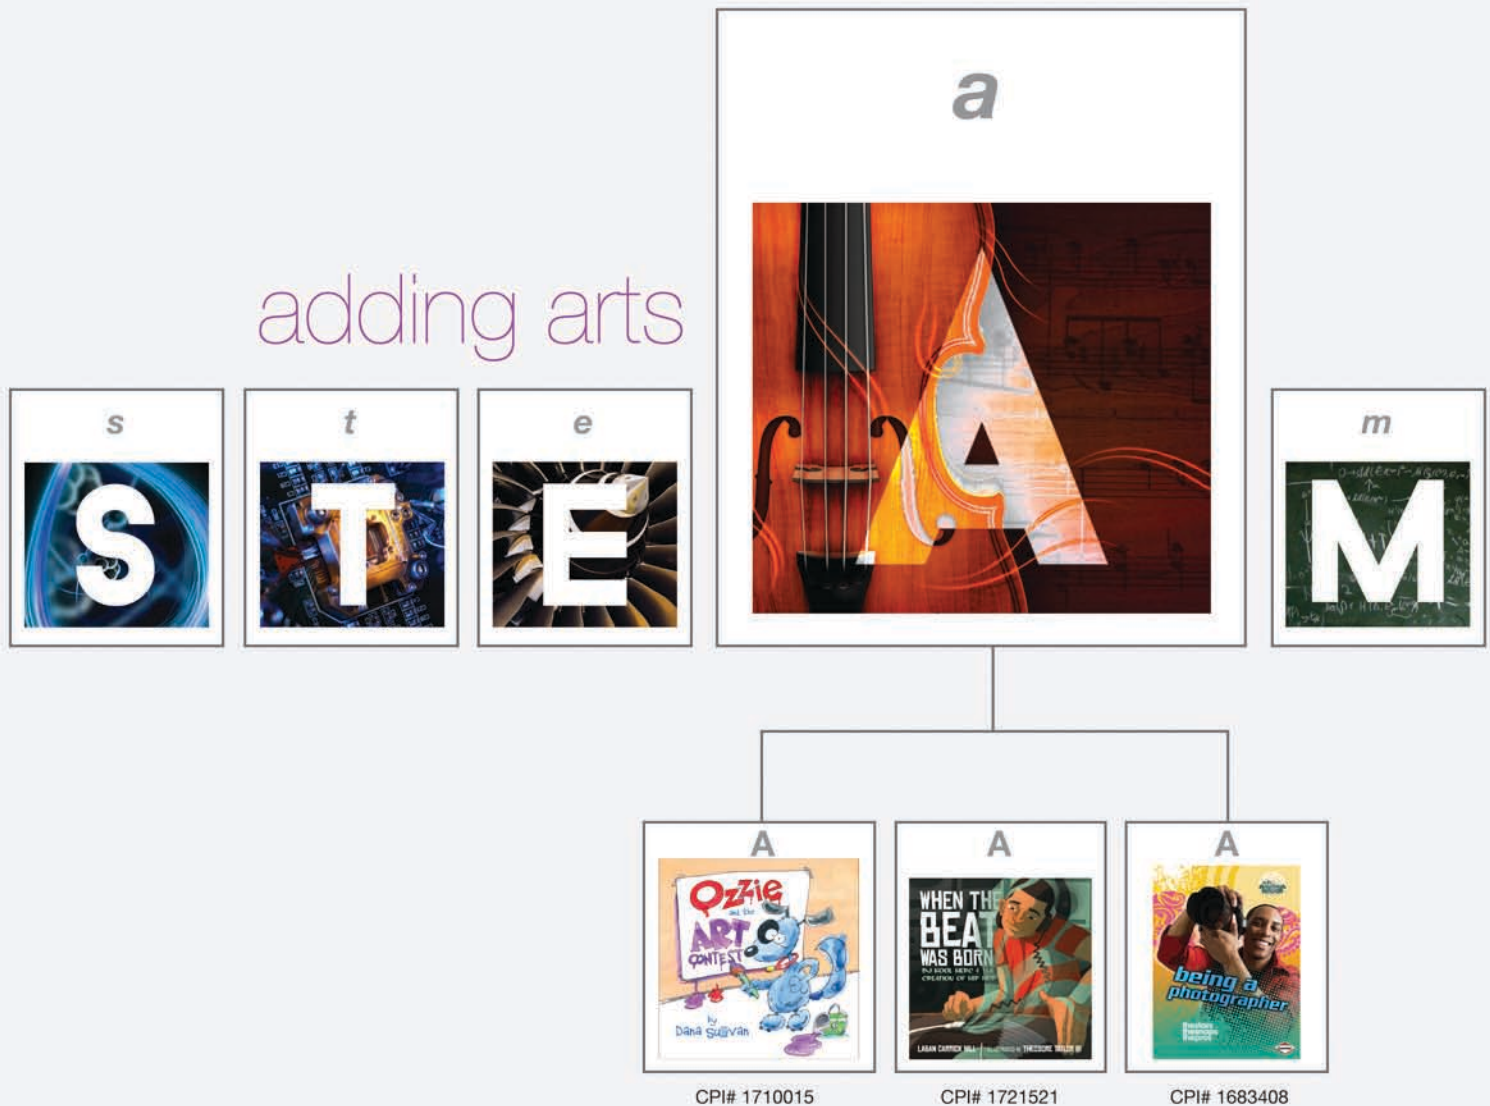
adding arts

s
S

t
T

e
E

a
A

m
M

A
Ozzie and the ART CONTEST
by Dana Sullivan
CPI# 1710015

A
WHEN THE BEAT WAS BORN
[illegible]
LABAN CARRICK HILL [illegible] THEODORE TAYLOR III
CPI# 1721521

A
being a photographer
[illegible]
CPI# 1683408